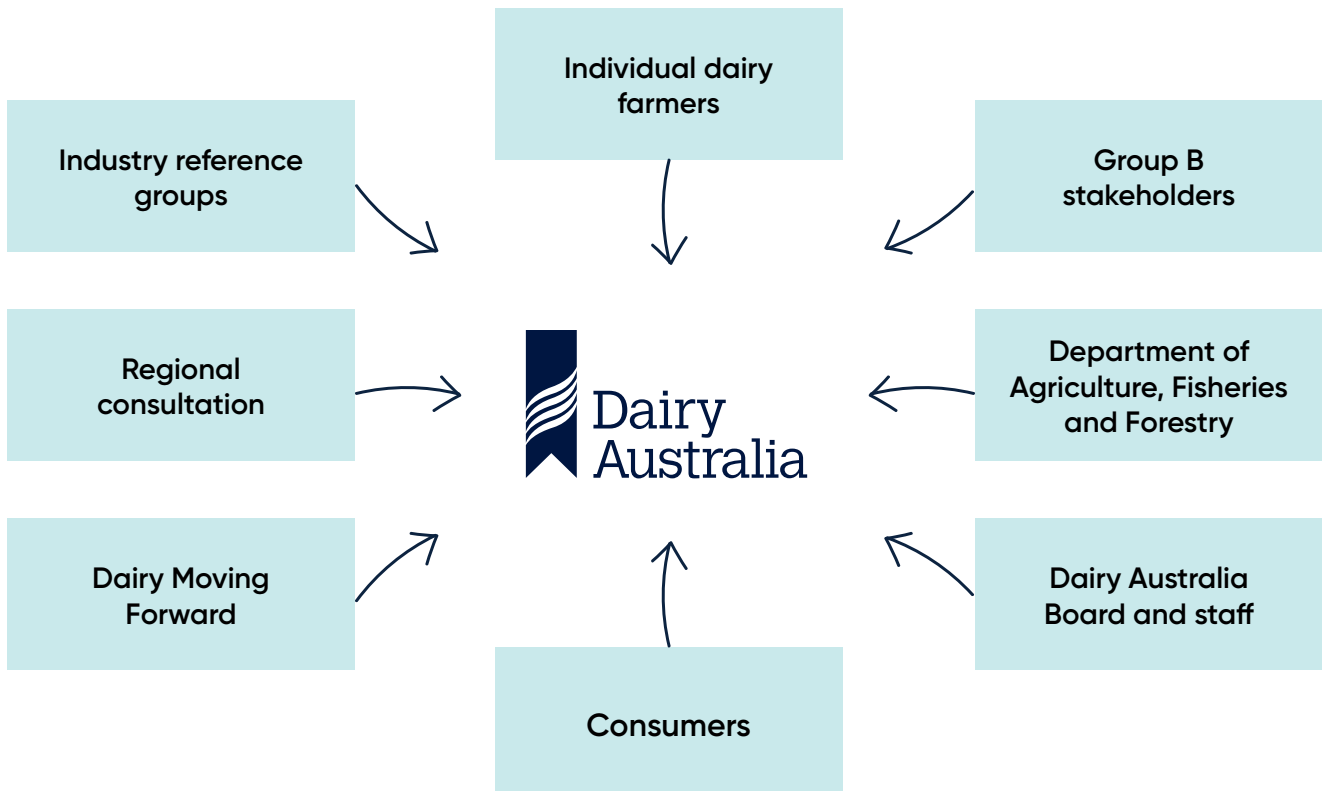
Individual dairy farmers

Industry reference groups

Group B stakeholders

Regional consultation

Dairy Australia

Department of Agriculture, Fisheries and Forestry

Dairy Moving Forward

Dairy Australia Board and staff

Consumers